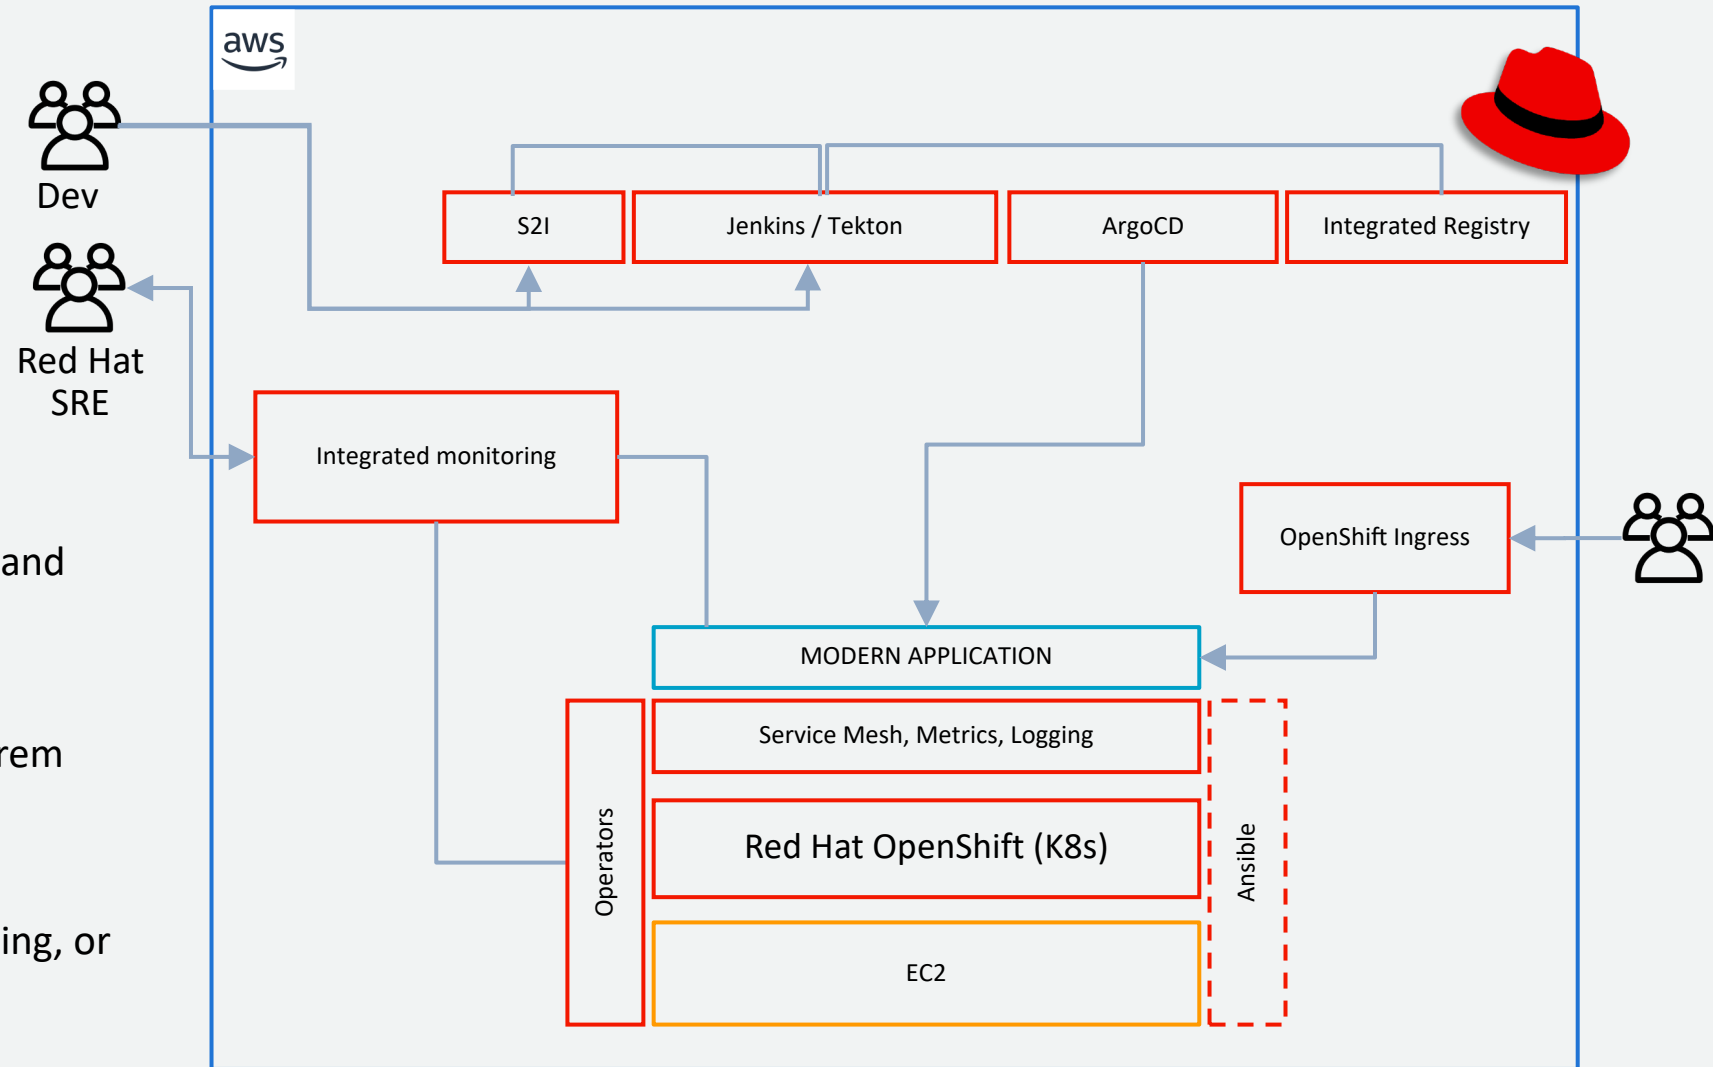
aws

Dev

Red Hat SRE

and

rem

ing, or

S2I

Jenkins / Tekton

ArgoCD

Integrated Registry

Integrated monitoring

OpenShift Ingress

MODERN APPLICATION

Operators

Service Mesh, Metrics, Logging

Red Hat OpenShift (K8s)

EC2

Ansible